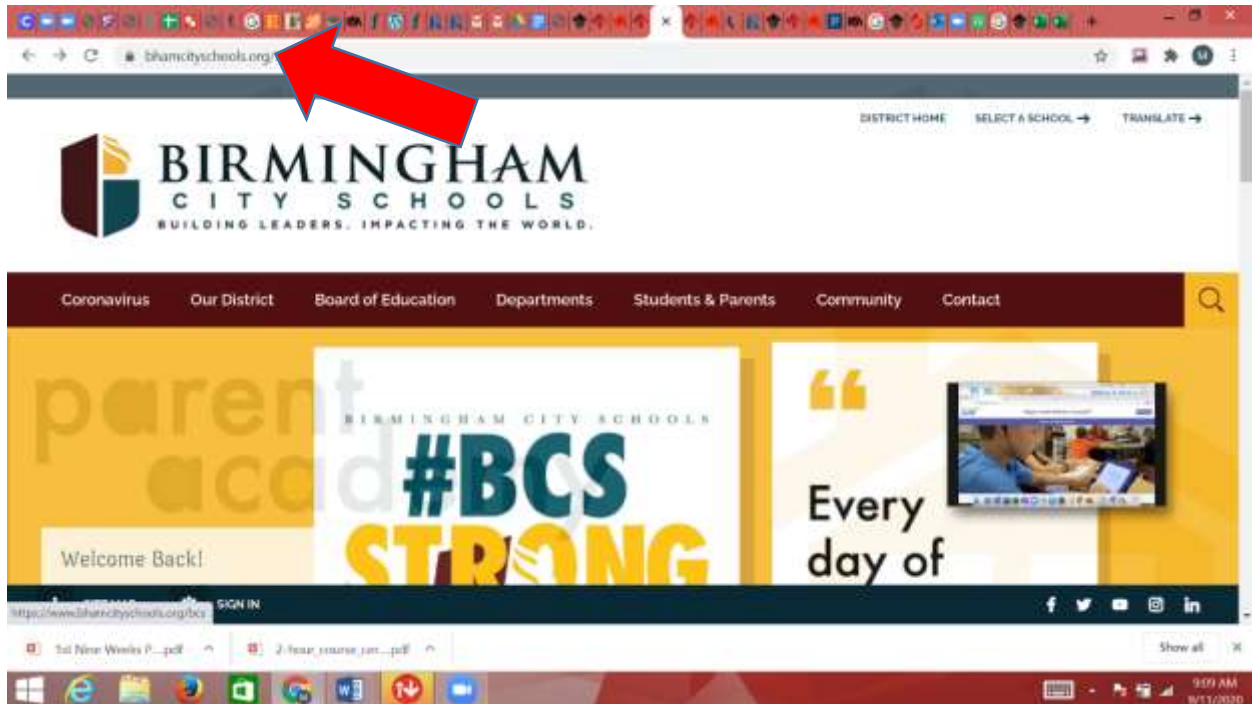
bhamcityschools.org/

DISTRICT HOME SELECT A SCHOOL → TRANSLATE →

BIRMINGHAM
CITY SCHOOLS
BUILDING LEADERS. IMPACTING THE WORLD.

Coronavirus Our District Board of Education Departments Students & Parents Community Contact

parent academy

Welcome Back!

BIRMINGHAM CITY SCHOOLS
#BCS
STRONG

Every day of

SIGN IN

https://www.bhamcityschools.org/bcs

1st Nine Weeks P....pdf

2-hour course can....pdf

Show all

9:09 AM
8/11/2020